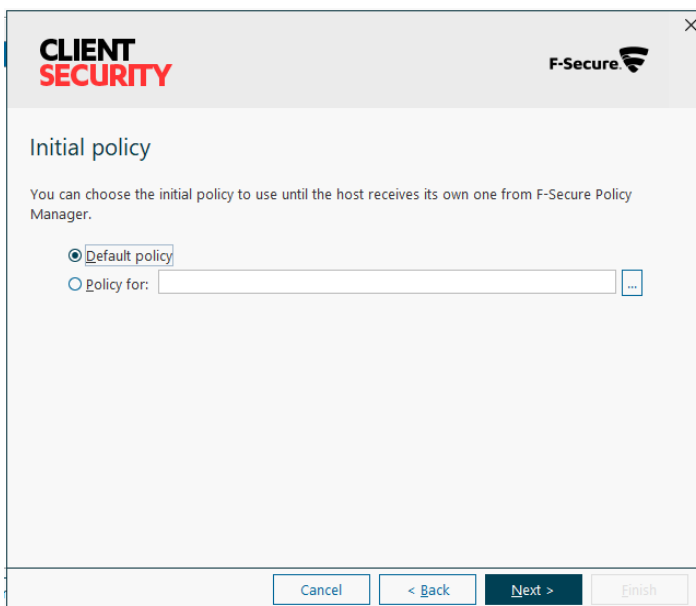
CLIENT
SECURITY

F-Secure.

Initial policy

You can choose the initial policy to use until the host receives its own one from F-Secure Policy Manager.

Default policy
Policy for:
...

Cancel
< Back
Next >
Finish